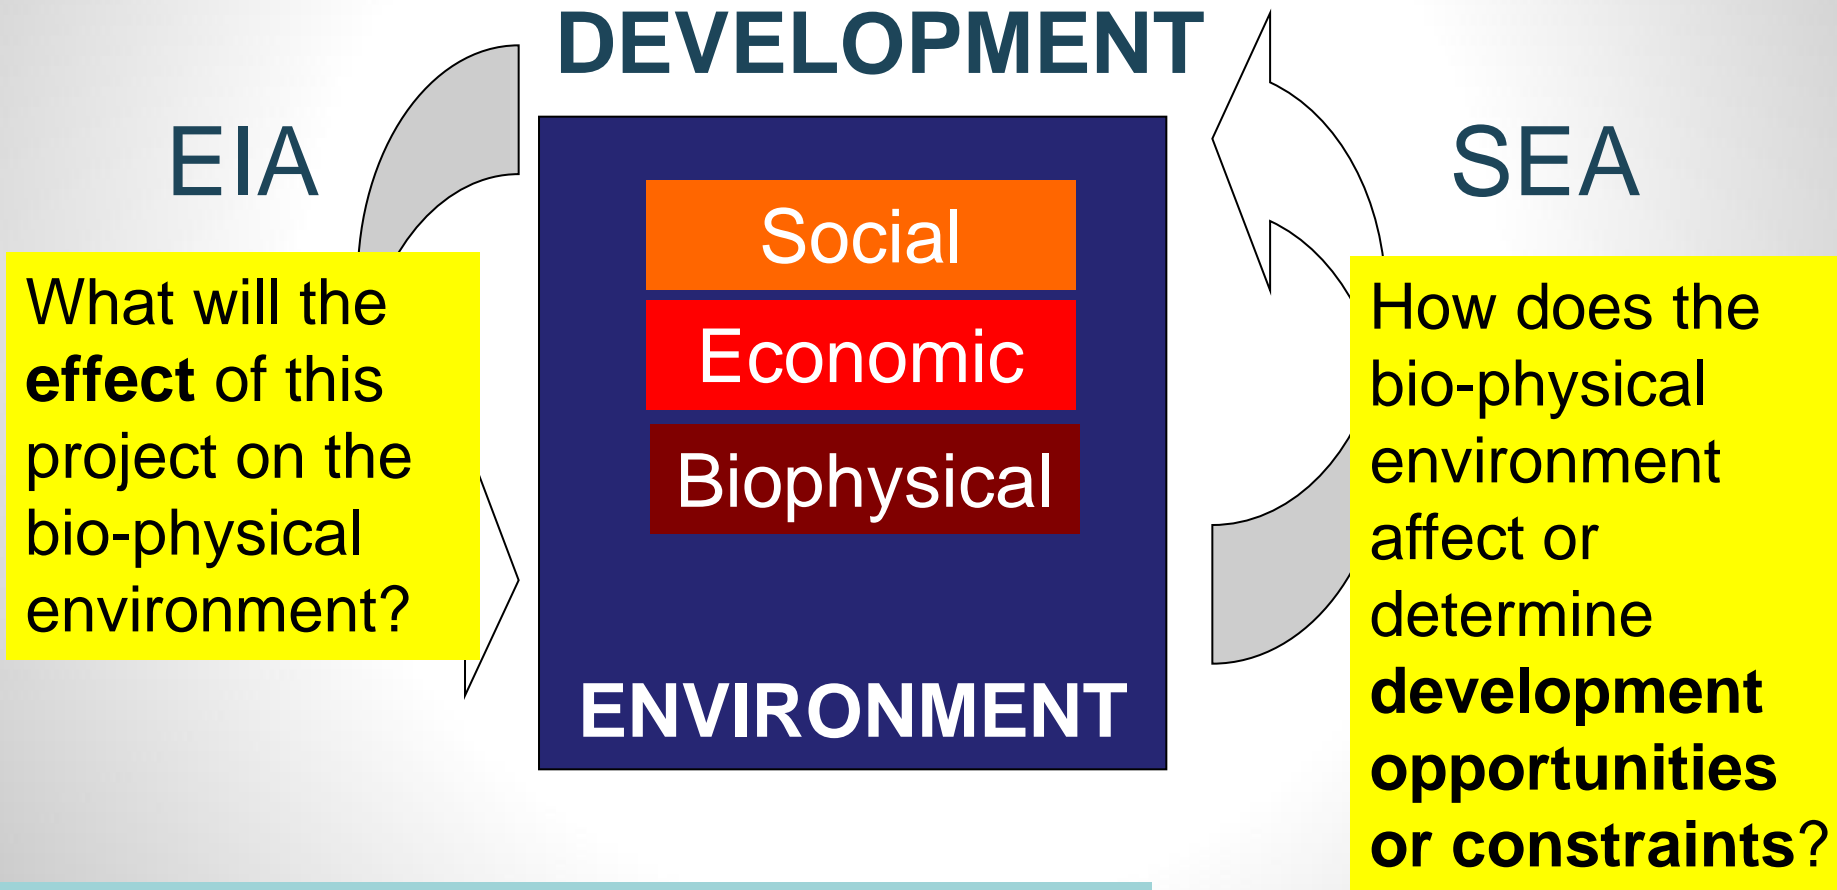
DEVELOPMENT

EIA

SEA

Social

Economic

Biophysical

ENVIRONMENT

What will the effect of this project on the bio-physical environment?

How does the bio-physical environment affect or determine development opportunities or constraints?